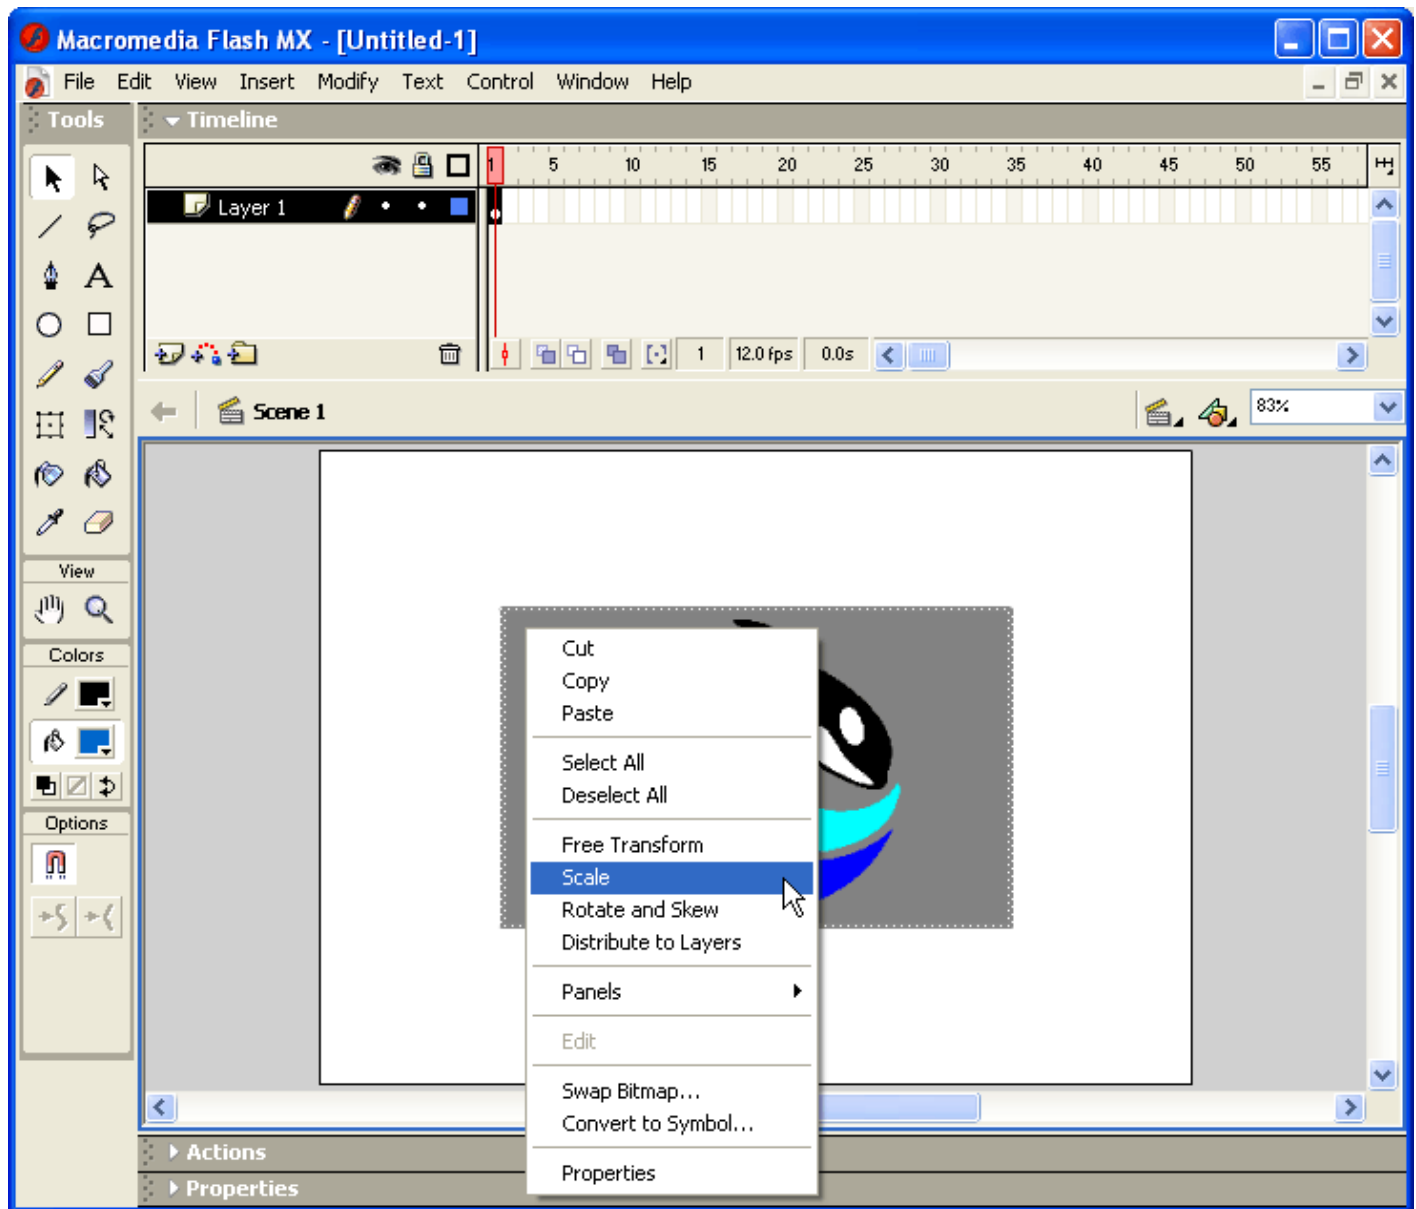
Macromedia Flash MX - [Untitled-1]

File Edit View Insert Modify Text Control Window Help

Tools

Timeline

1 5 10 15 20 25 30 35 40 45 50 55

Layer 1

1 12.0 fps 0.0s

Scene 1

83%

View

Colors

Options

Cut
Copy
Paste

Select All
Deselect All

Free Transform
Scale
Rotate and Skew
Distribute to Layers

Panels

Edit

Swap Bitmap...
Convert to Symbol...

Properties

Actions

Properties